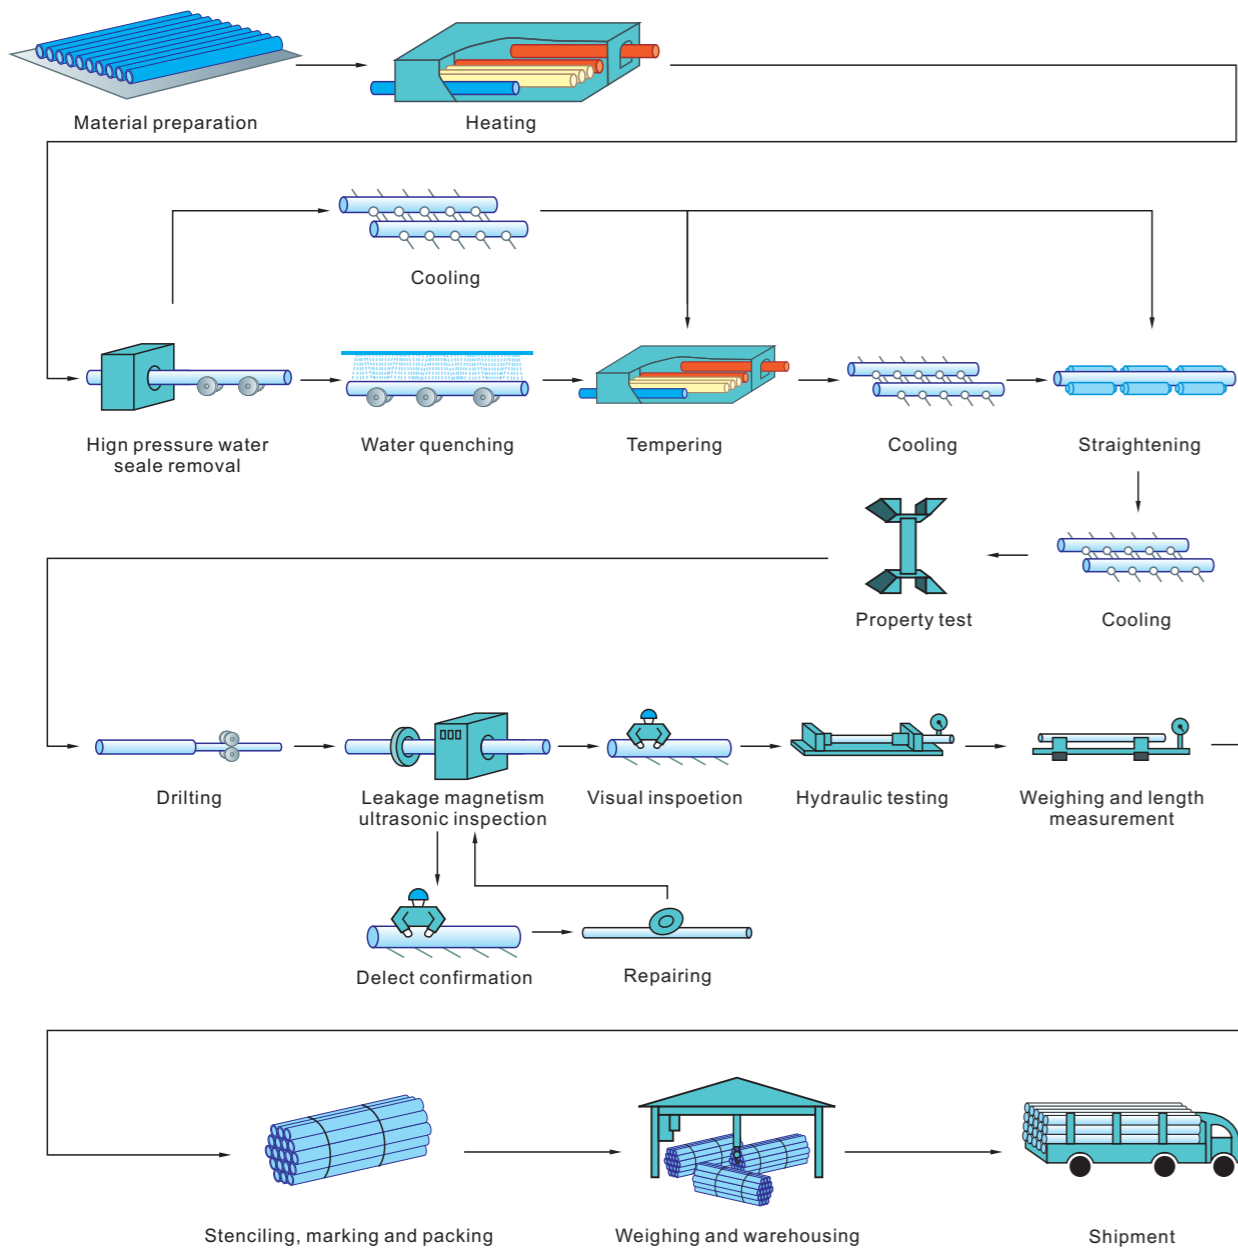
Material preparation

Heating

Cooling

Hign pressure water seale removal

Water quenching

Tempering

Cooling

Straightening

Property test

Cooling

Drilting

Leakage magnetism ultrasonic inspection

Visual inspoetion

Hydraulic testing

Weighing and length measurement

Delect confirmation

Repairing

Stenciling, marking and packing

Weighing and warehousing

Shipment